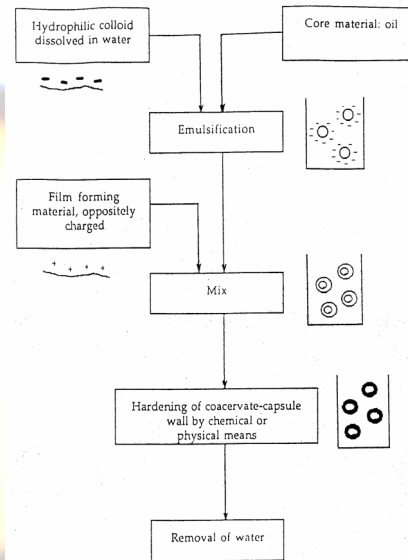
Hydrophilic colloid dissolved in water

Core material: oil

Emulsification

Film forming material, oppositely charged

Mix

Hardening of coacervate-capsule wall by chemical or physical means

Removal of water